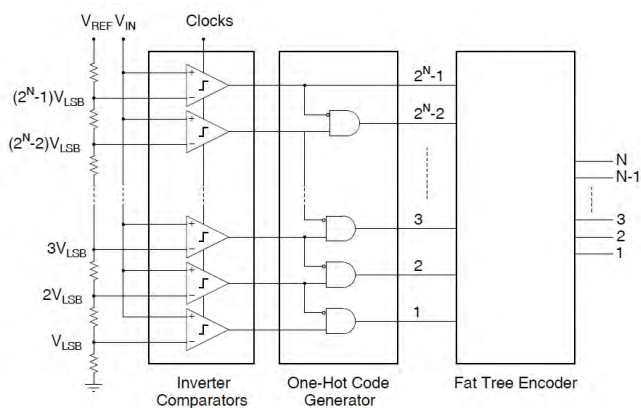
$V_{REF}$ $V_{IN}$

Clocks

$(2^N-1)V_{LSB}$

$(2^N-2)V_{LSB}$

$3V_{LSB}$

$2V_{LSB}$

$V_{LSB}$

+
−
+
−
+
−
+
−
+
−

$2^N-1$

$2^N-2$

3

2

1

N

N-1

3

2

1

Inverter Comparators

One-Hot Code Generator

Fat Tree Encoder